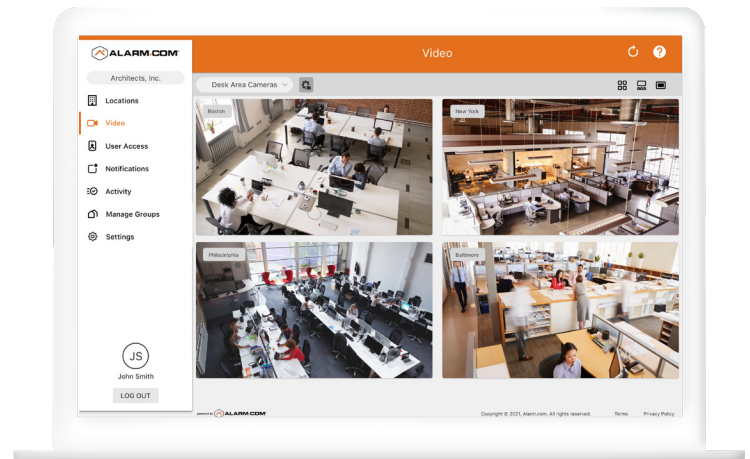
ALARM.COM

Architects, Inc.

Locations

Video

User Access

Notifications

Activity

Manage Groups

Settings

JS

John Smith

LOG OUT

Video

Desk Area Cameras

Boston

New York

Philadelphia

Baltimore

powered by ALARM.COM

Copyright © 2021, Alarm.com. All rights reserved.

Terms

Privacy Policy